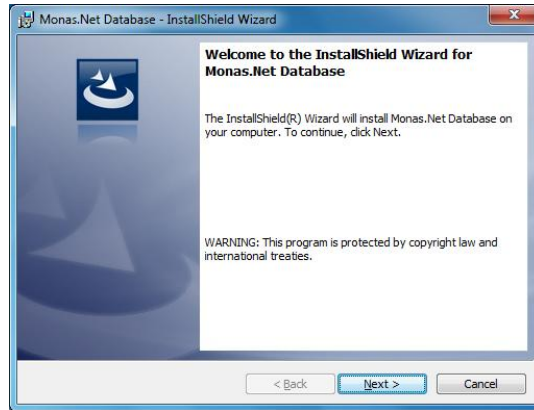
Monas.Net Database - InstallShield Wizard

Welcome to the InstallShield Wizard for Monas.Net Database

The InstallShield(R) Wizard will install Monas.Net Database on your computer. To continue, click Next.

WARNING: This program is protected by copyright law and international treaties.

< Back
Next >
Cancel